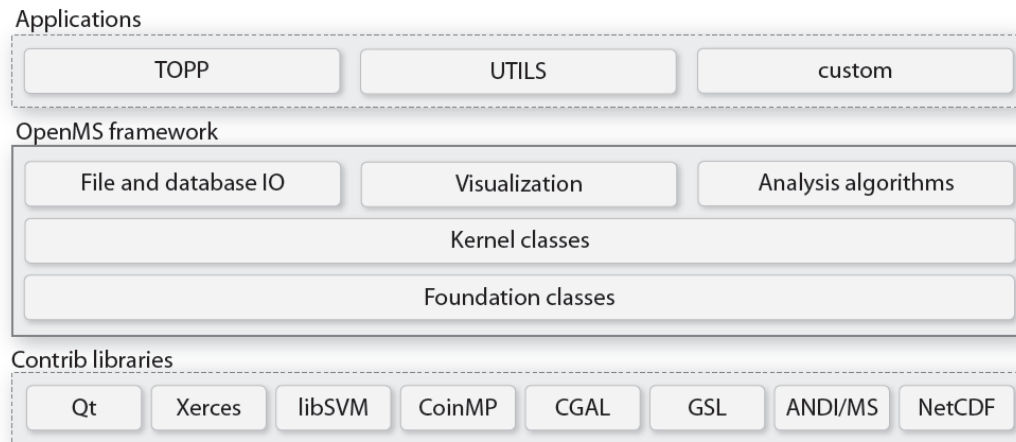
Applications

TOPP

UTILS

custom

OpenMS framework

File and database IO

Visualization

Analysis algorithms

Kernel classes

Foundation classes

Contrib libraries

Qt

Xerces

libSVM

CoinMP

CGAL

GSL

ANDI/MS

NetCDF